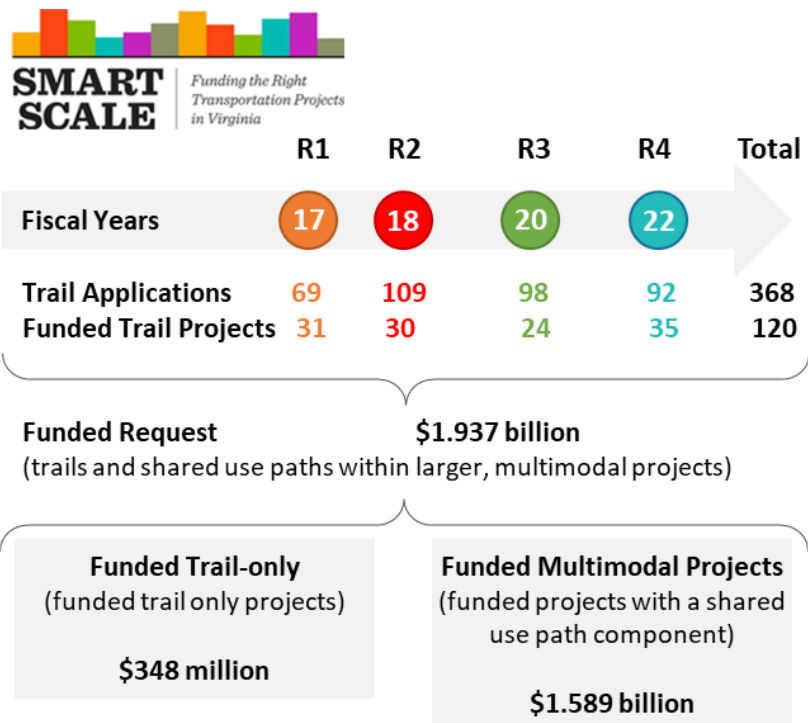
SMART SCALE
Funding the Right Transportation Projects in Virginia

| | R1 | R2 | R3 | R4 | Total |
|---|---|---|---|---|---|
| Fiscal Years | 17 | 18 | 20 | 22 | |
| Trail Applications | 69 | 109 | 98 | 92 | 368 |
| Funded Trail Projects | 31 | 30 | 24 | 35 | 120 |

Funded Request $1.937 billion
(trails and shared use paths within larger, multimodal projects)

Funded Trail-only
(funded trail only projects)

$348 million

Funded Multimodal Projects
(funded projects with a shared use path component)

$1.589 billion